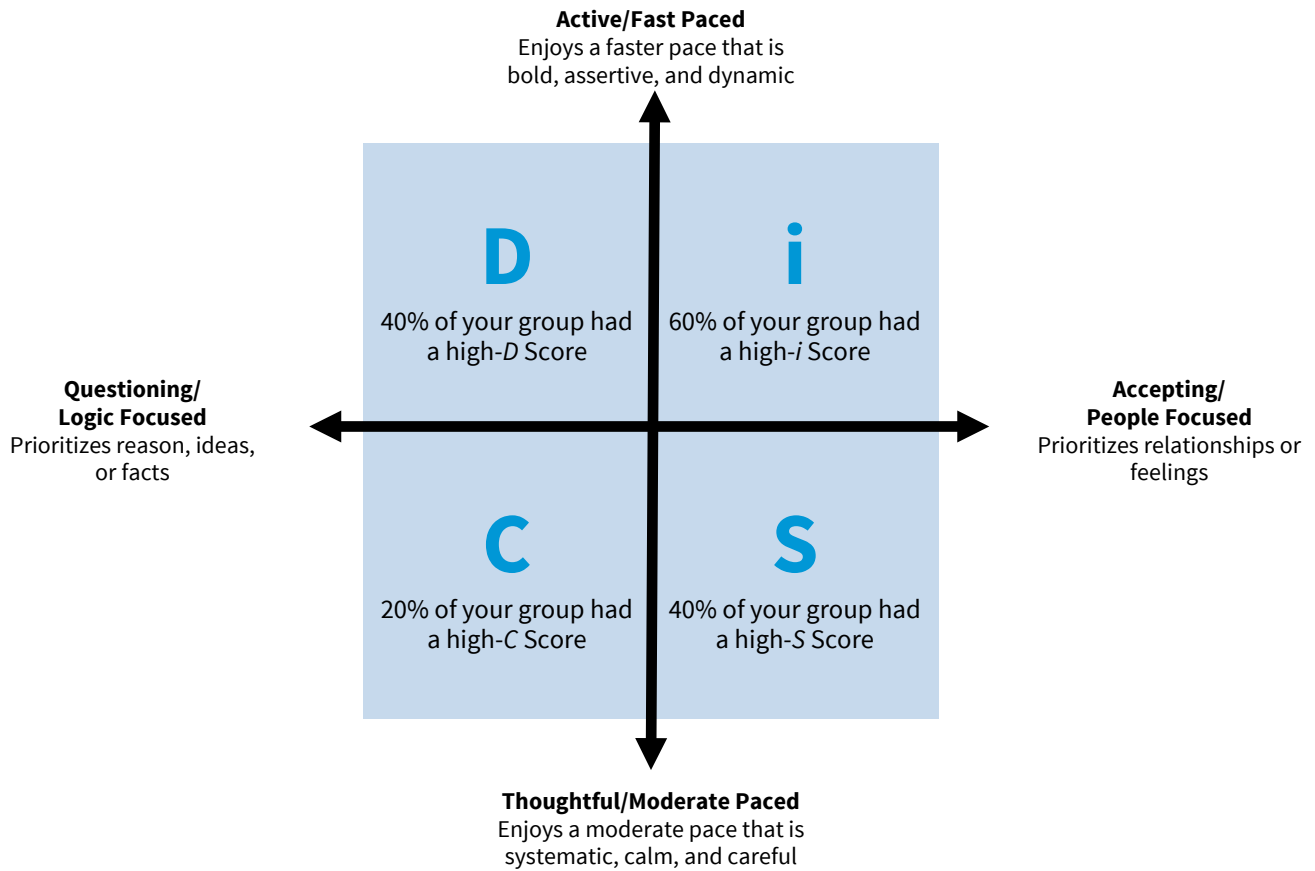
**Active/Fast Paced**
Enjoys a faster pace that is bold, assertive, and dynamic

**Questioning/ Logic Focused**
Prioritizes reason, ideas, or facts

**D**
40% of your group had a high-*D* Score

**i**
60% of your group had a high-*i* Score

**Accepting/ People Focused**
Prioritizes relationships or feelings

**C**
20% of your group had a high-*C* Score

**S**
40% of your group had a high-*S* Score

**Thoughtful/Moderate Paced**
Enjoys a moderate pace that is systematic, calm, and careful